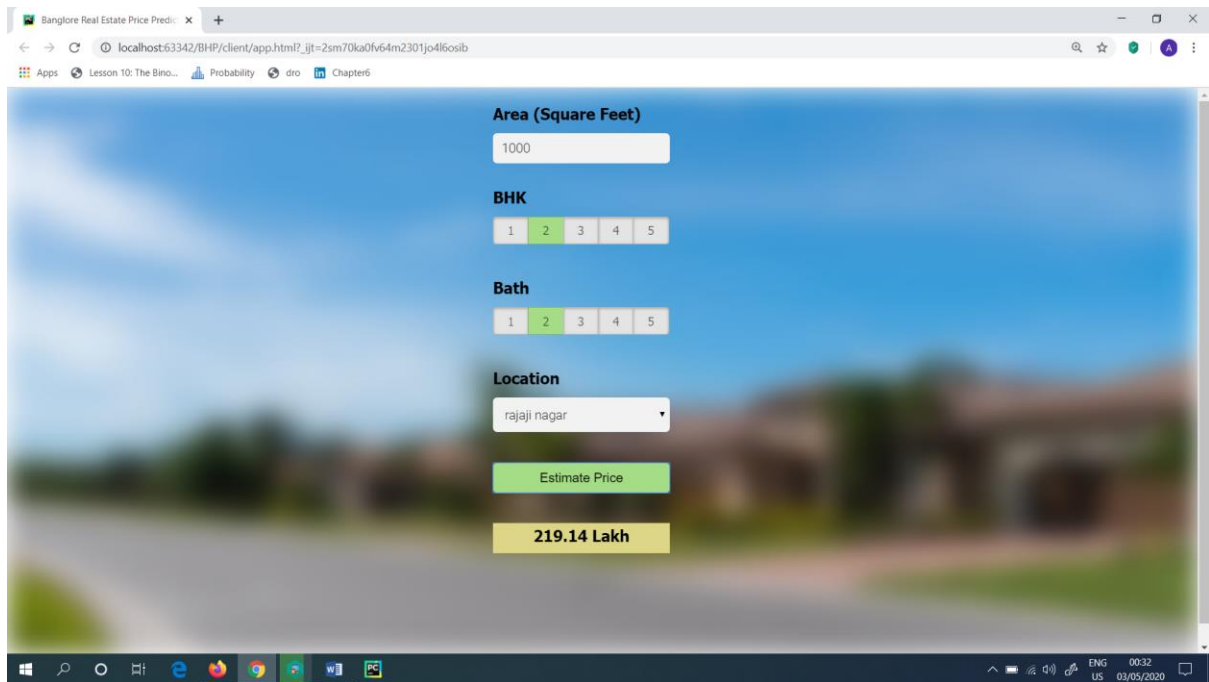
Banglore Real Estate Price Predic ×

localhost:63342/BHP/client/app.html?_ijt=2sm70ka0fv64m2301jo4l6osib

Apps Lesson 10: The Bino... Probability dro Chapter6

Area (Square Feet)

1000

BHK

1 2 3 4 5

Bath

1 2 3 4 5

Location

rajaji nagar

Estimate Price

219.14 Lakh

ENG US 00:32 03/05/2020